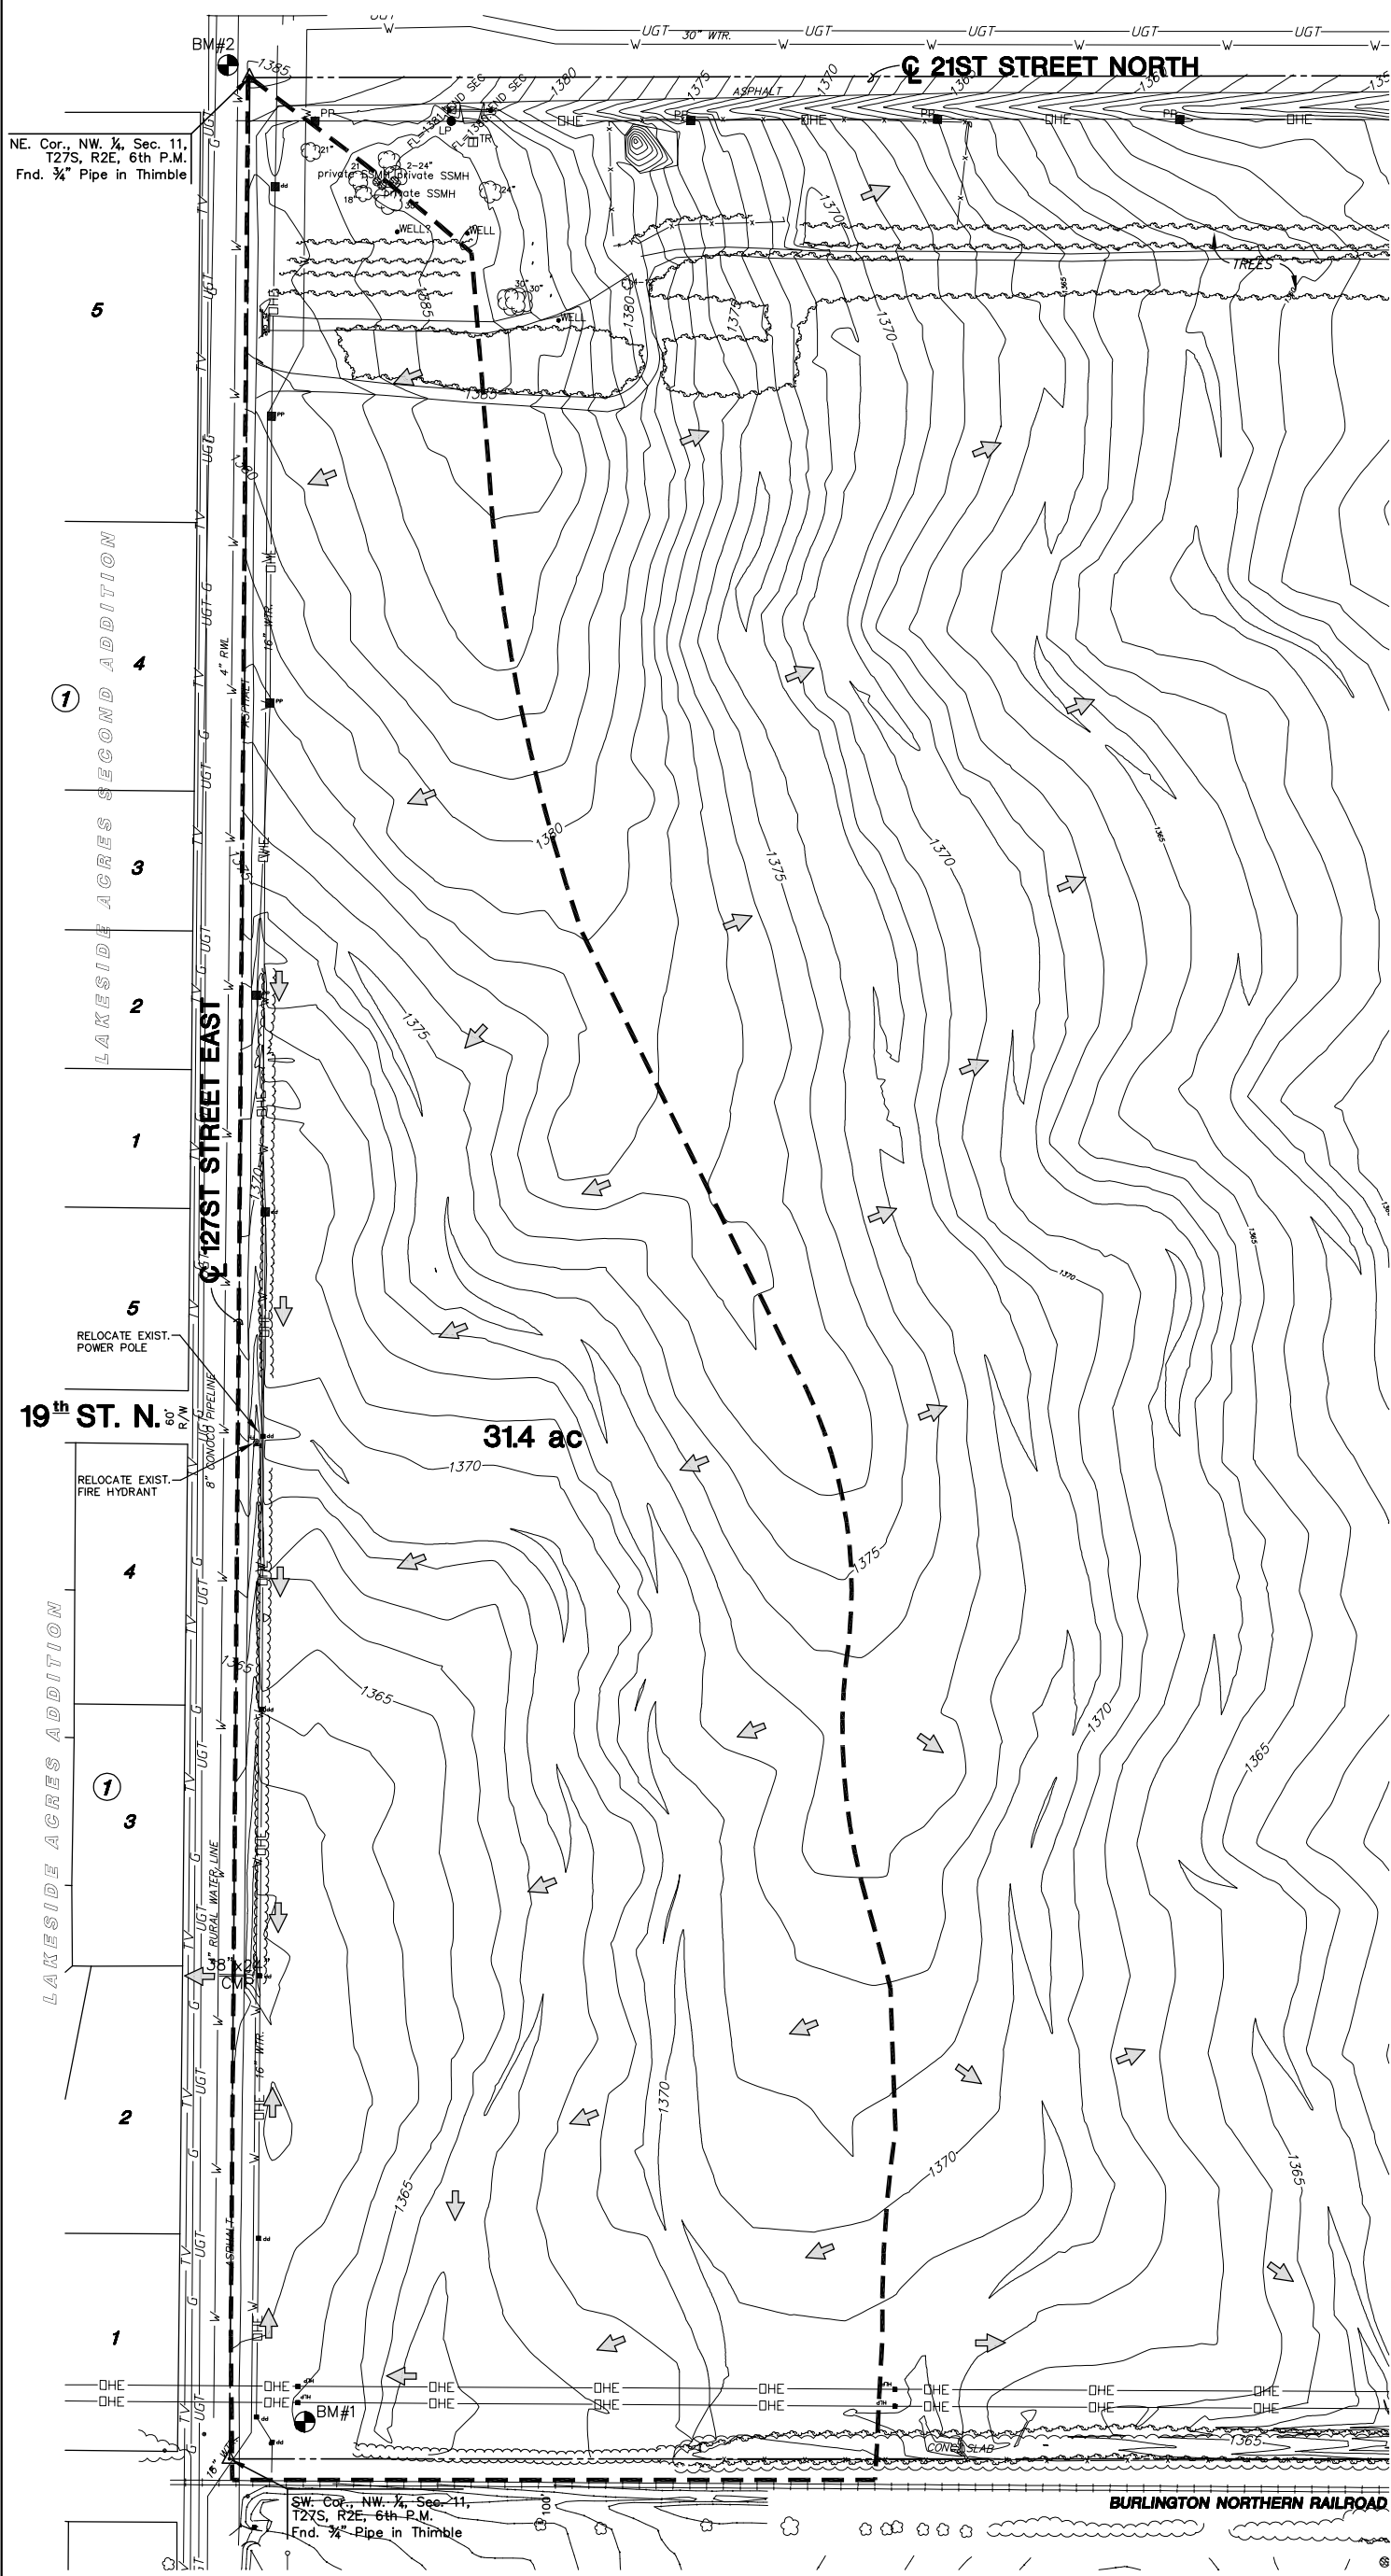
BM#2

UGT 30" WTR. W UGT W UGT W UGT W UGT W

℄ 21ST STREET NORTH

NE. Cor., NW. ¼, Sec. 11, T27S, R2E, 6th P.M. Fnd. ¾" Pipe in Thimble

1385 1380 1375 1370 1365

ASPHALT

PP PP PP PP

OHE OHE OHE OHE

private SSMH private SSMH private SSMH

WELL? WELL WELL

TREES

5

4

3

2

1

5

4

3

2

1

①

①

LAKESIDE ACRES SECOND ADDITION

LAKESIDE ACRES ADDITION

℄ 127ST STREET EAST

19th ST. N. 60' R/W

RELOCATE EXIST. POWER POLE

RELOCATE EXIST. FIRE HYDRANT

8" CONOCO PIPELINE

4" RWL

16" WTR.

4" RURAL WATER LINE

38"x24" CMP

31.4 ac

1380

1375

1370

1365

BM#1

CONC. SLAB

SW. Cor., NW. ¼, Sec. 11, T27S, R2E, 6th P.M. Fnd. ¾" Pipe in Thimble

100'

BURLINGTON NORTHERN RAILROAD